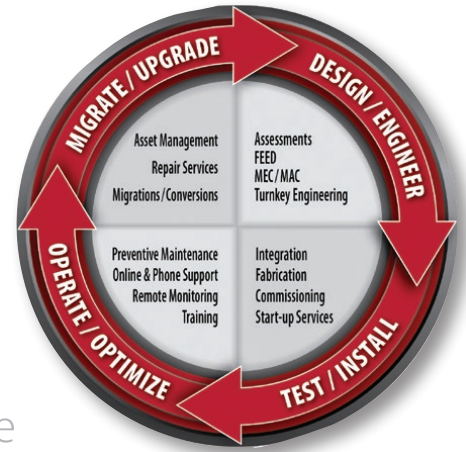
MIGRATE / UPGRADE

DESIGN / ENGINEER

Asset Management
Repair Services
Migrations / Conversions

Assessments
FEED
MEC / MAC
Turnkey Engineering

Preventive Maintenance
Online & Phone Support
Remote Monitoring
Training

Integration
Fabrication
Commissioning
Start-up Services

TEST / INSTALL

OPERATE / OPTIMIZE

e